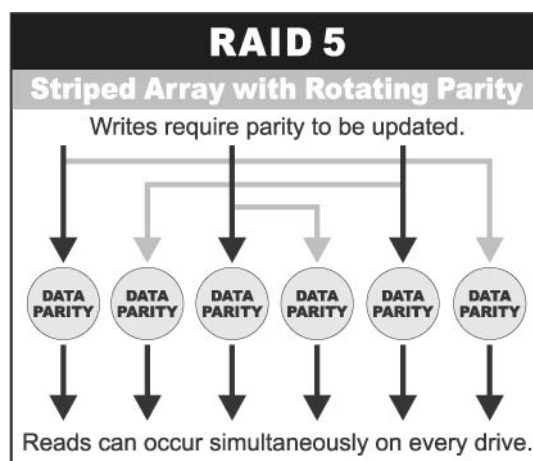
RAID 5

Striped Array with Rotating Parity

Writes require parity to be updated.

DATA PARITY

DATA PARITY

DATA PARITY

DATA PARITY

DATA PARITY

DATA PARITY

Reads can occur simultaneously on every drive.